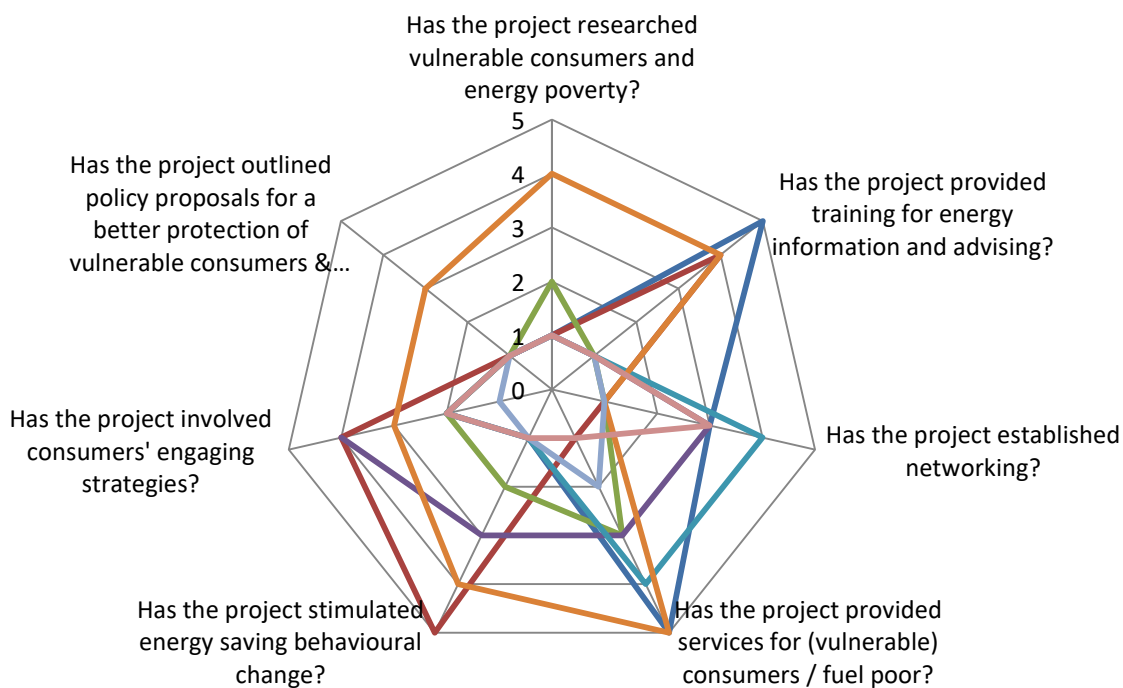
Has the project researched vulnerable consumers and energy poverty?

5
4
3
2
1
0

Has the project provided training for energy information and advising?

Has the project established networking?

Has the project provided services for (vulnerable) consumers / fuel poor?

Has the project stimulated energy saving behavioural change?

Has the project involved consumers' engaging strategies?

Has the project outlined policy proposals for a better protection of vulnerable consumers &…